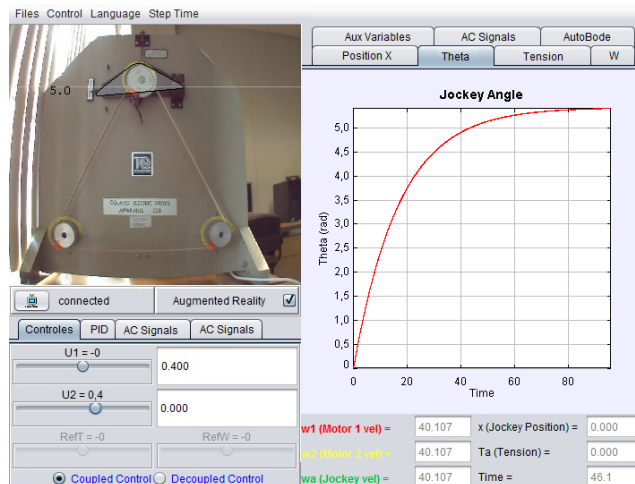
Files Control Language Step Time

5.0

connected

Augmented Reality

Controles PID AC Signals AC Signals

U1 = -0

0.400

U2 = 0,4

0.000

RefT = -0

RefW = -0

Coupled Control Decoupled Control

Aux Variables AC Signals AutoBode

Position X Theta Tension W

Jockey Angle

Theta (rad)

5,0
4,5
4,0
3,5
3,0
2,5
2,0
1,5
1,0
0,5
0

0 20 40 60 80

Time

w1 (Motor 1 vel) = 40.107 x (Jockey Position) = 0.000

w2 (Motor 2 vel) = 40.107 Ta (Tension) = 0.000

wa (Jockey vel) = 40.107 Time = 46.1